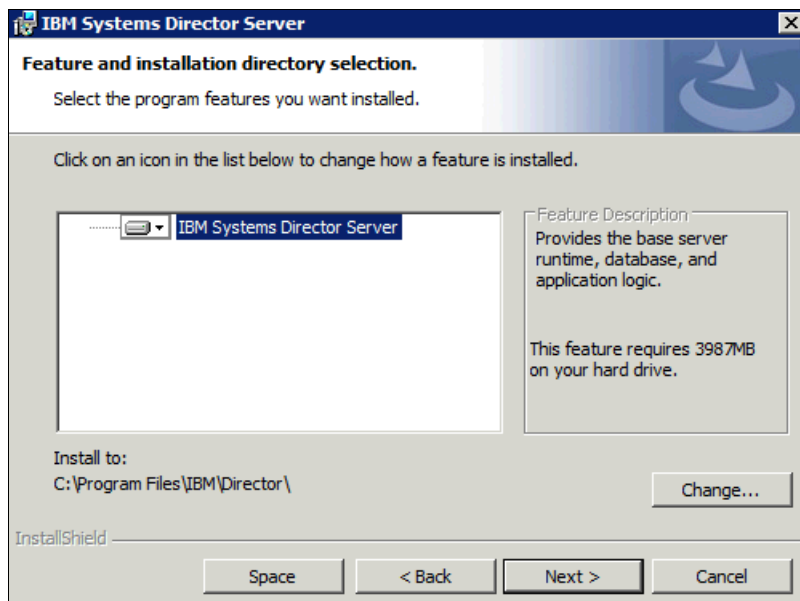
IBM Systems Director Server

Feature and installation directory selection.

Select the program features you want installed.

Click on an icon in the list below to change how a feature is installed.

IBM Systems Director Server

Feature Description
Provides the base server runtime, database, and application logic.

This feature requires 3987MB on your hard drive.

Install to:
C:\Program Files\IBM\Director\

Change...

InstallShield

Space
< Back
Next >
Cancel